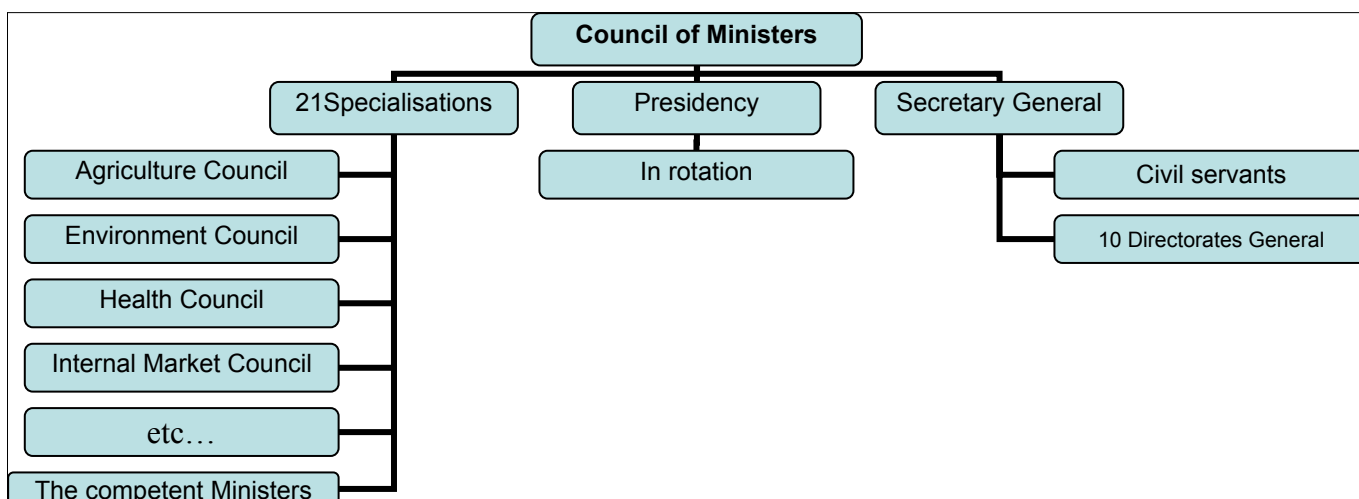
Council of Ministers

21Specialisations

Agriculture Council

Environment Council

Health Council

Internal Market Council

etc…

The competent Ministers

Presidency

In rotation

Secretary General

Civil servants

10 Directorates General